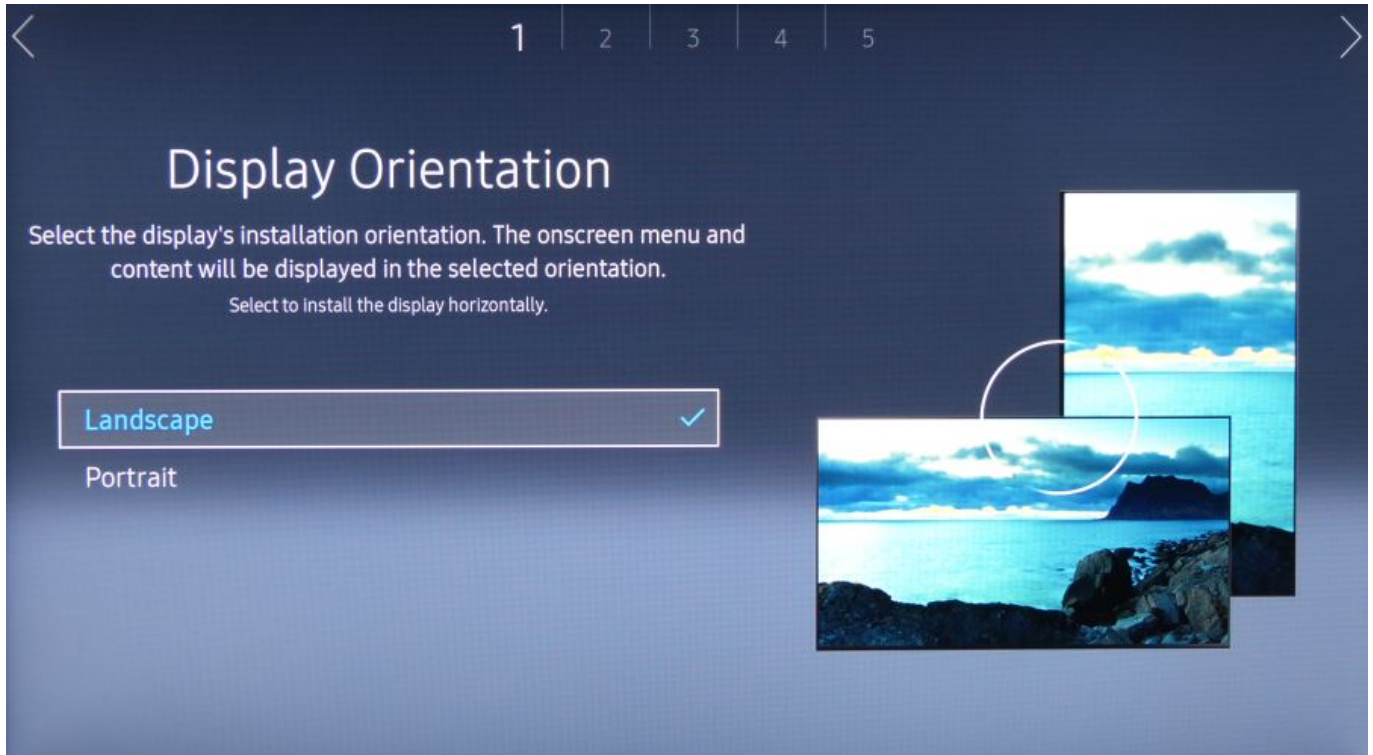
1 2 3 4 5

Display Orientation

Select the display's installation orientation. The onscreen menu and content will be displayed in the selected orientation.

Select to install the display horizontally.

Landscape ✓

Portrait